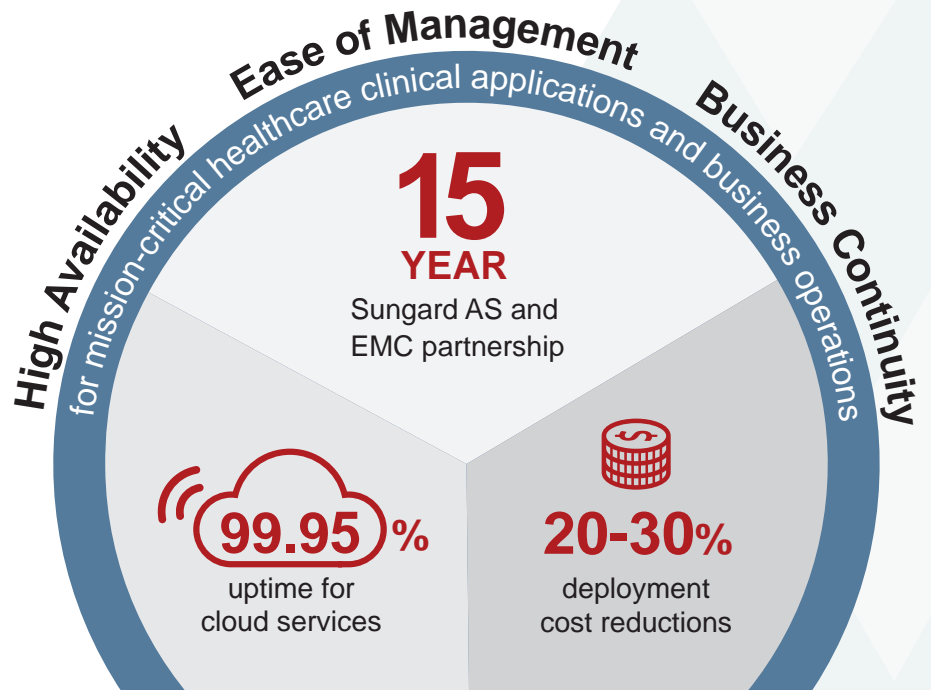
High Availability

Ease of Management

Business Continuity

for mission-critical healthcare clinical applications and business operations

15 YEAR

Sungard AS and EMC partnership

99.95%

uptime for cloud services

$

20-30%

deployment cost reductions